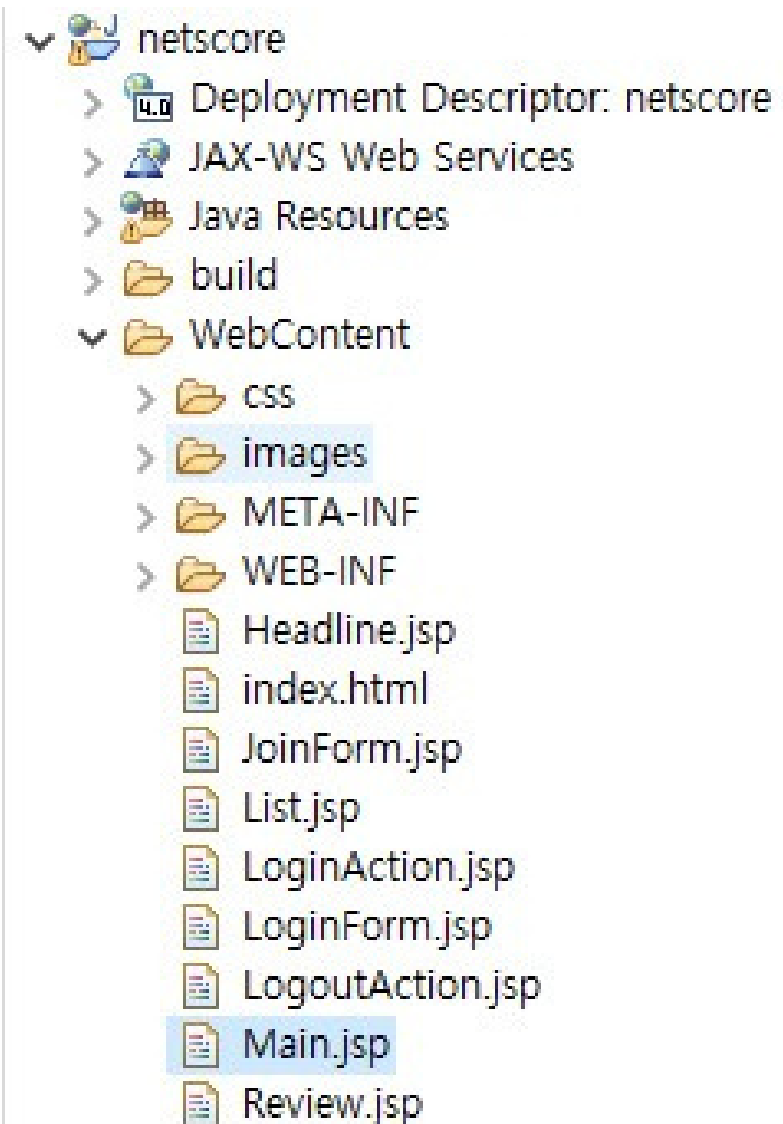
netscore
Deployment Descriptor: netscore
JAX-WS Web Services
Java Resources
build
WebContent
css
images
META-INF
WEB-INF
Headline.jsp
index.html
JoinForm.jsp
List.jsp
LoginAction.jsp
LoginForm.jsp
LogoutAction.jsp
Main.jsp
Review.jsp